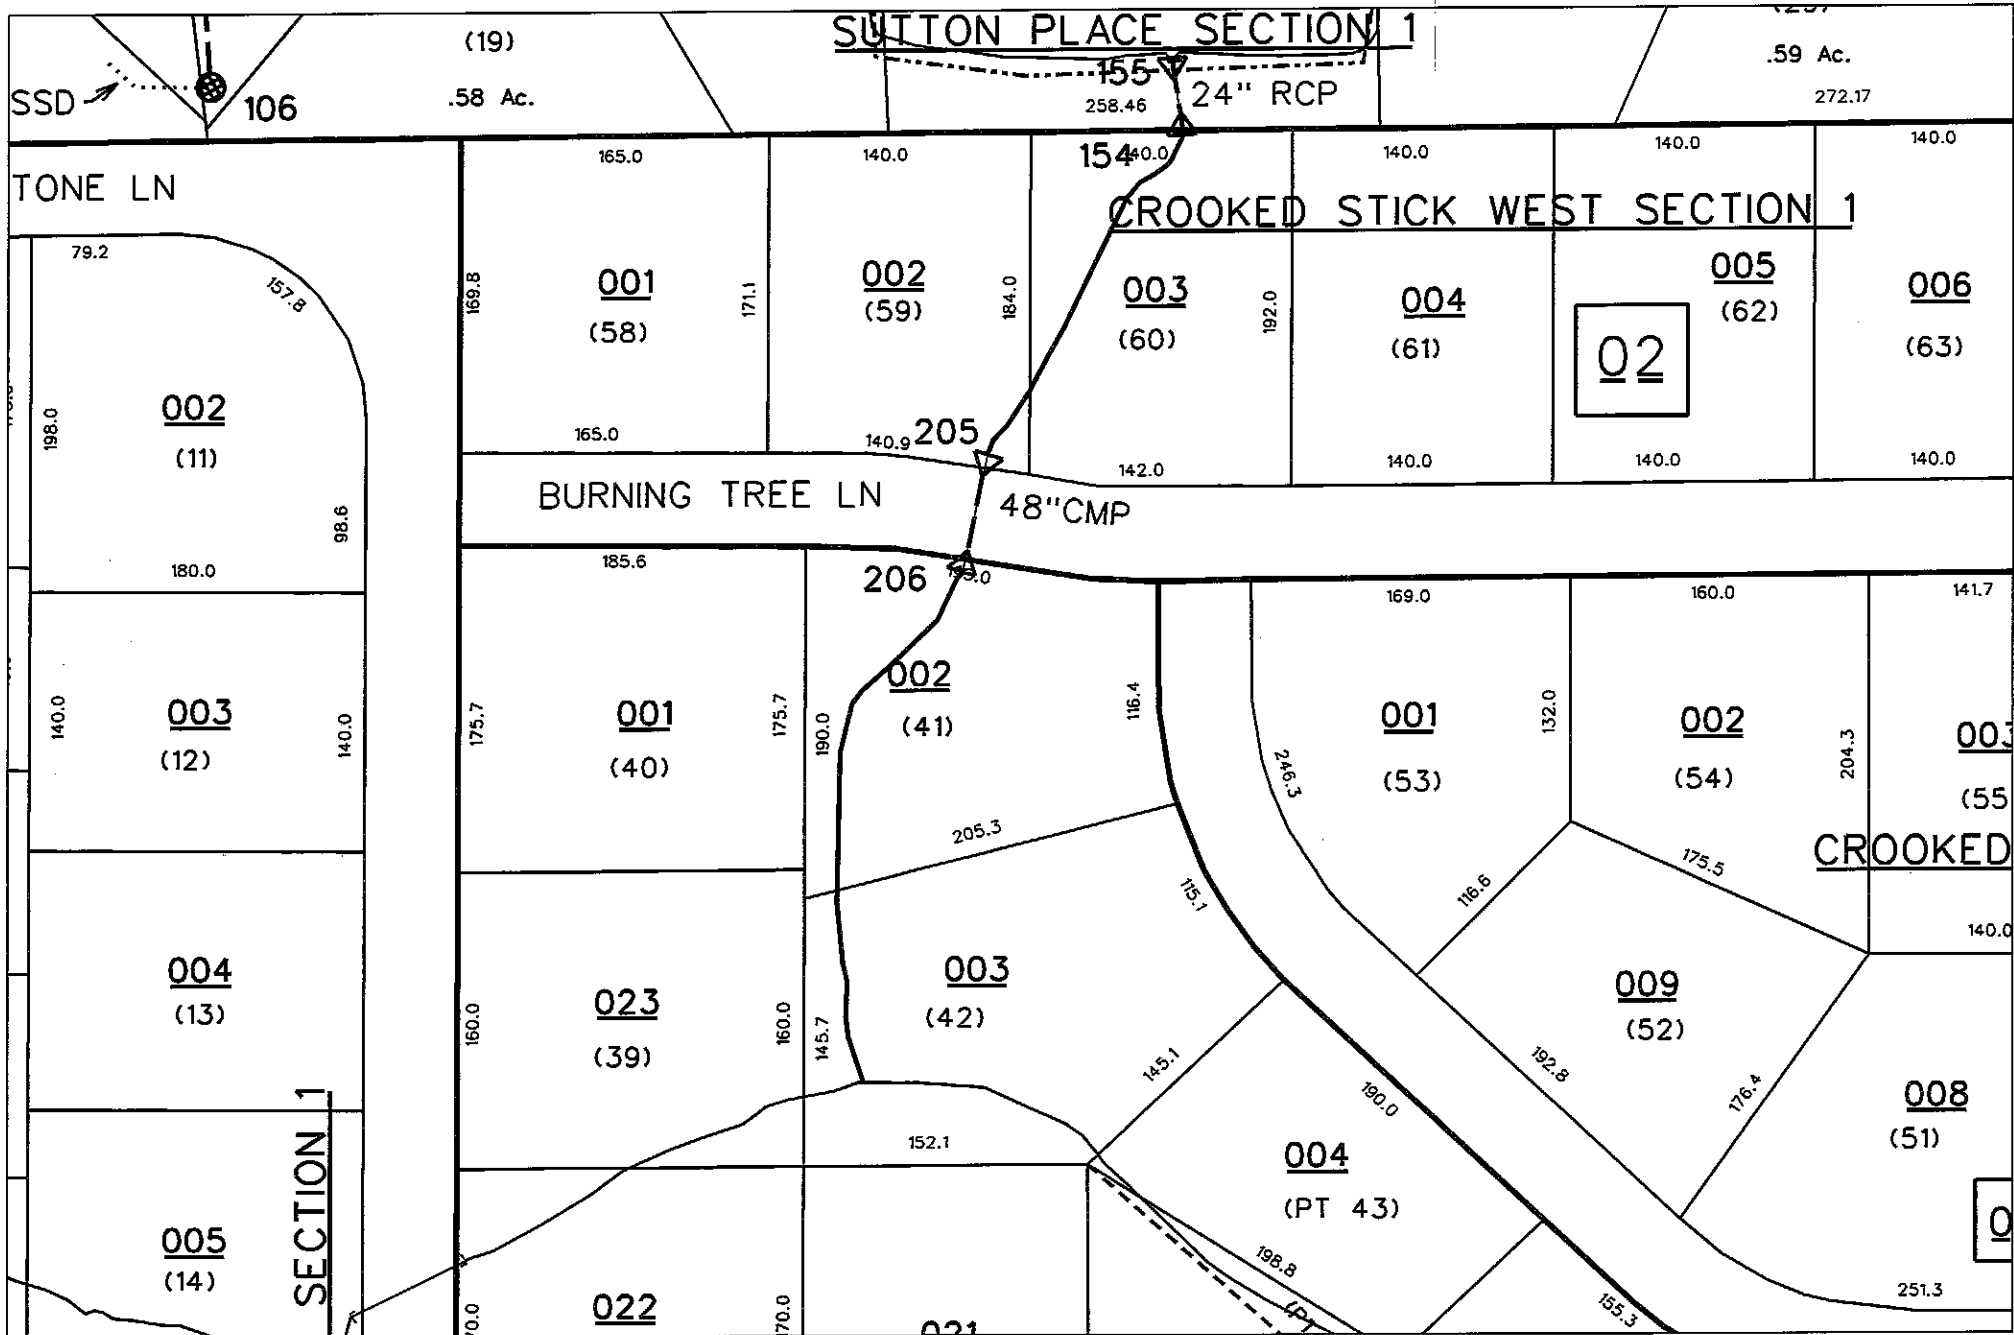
SUTTON PLACE SECTION 1

(19)
.58 Ac.
SSD
106
155
258.46
24" RCP
.59 Ac.
272.17

165.0
140.0
154
140.0
140.0
140.0
140.0

TONE LN

CROOKED STICK WEST SECTION 1

79.2
157.8
198.0
002
(11)
98.6
180.0

169.8
001
(58)
171.1
165.0

002
(59)
184.0
140.9
205

003
(60)
192.0
142.0

004
(61)
140.0

02
005
(62)
140.0

006
(63)
140.0

BURNING TREE LN
48"CMP

185.6
206
190.0

140.0
003
(12)
140.0

175.7
001
(40)
175.7

190.0
002
(41)
116.4

169.0
001
(53)
246.3
132.0

160.0
002
(54)
204.3

141.7
003
(55

CROOKED
140.0

205.3
175.5
116.6
115.1

004
(13)

160.0
023
(39)
160.0

145.7
003
(42)

009
(52)

145.1
190.0
192.8
176.4

008
(51)

152.1

004
(PT 43)

198.8

005
(14)

SECTION 1

022
70.0
021

155.3
251.3
0